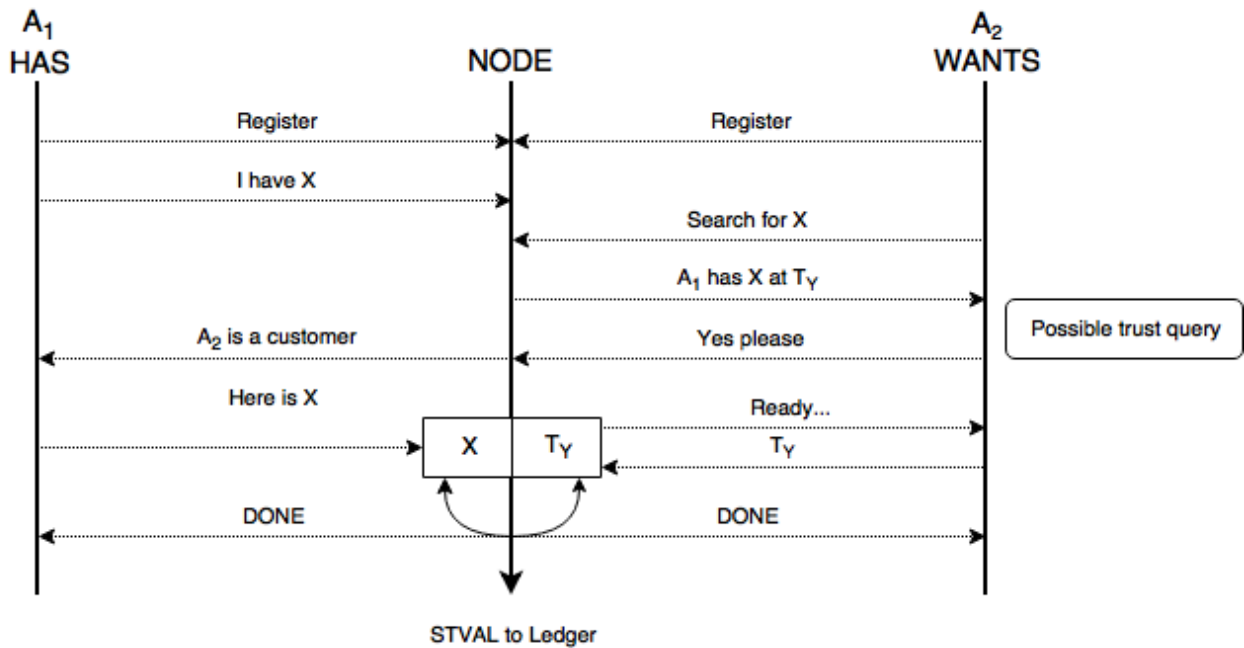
$A_1$
HAS

NODE

$A_2$
WANTS

Register

Register

I have X

Search for X

$A_1$ has X at $T_Y$

Possible trust query

$A_2$ is a customer

Yes please

Here is X

Ready...

X

$T_Y$

$T_Y$

DONE

DONE

STVAL to Ledger